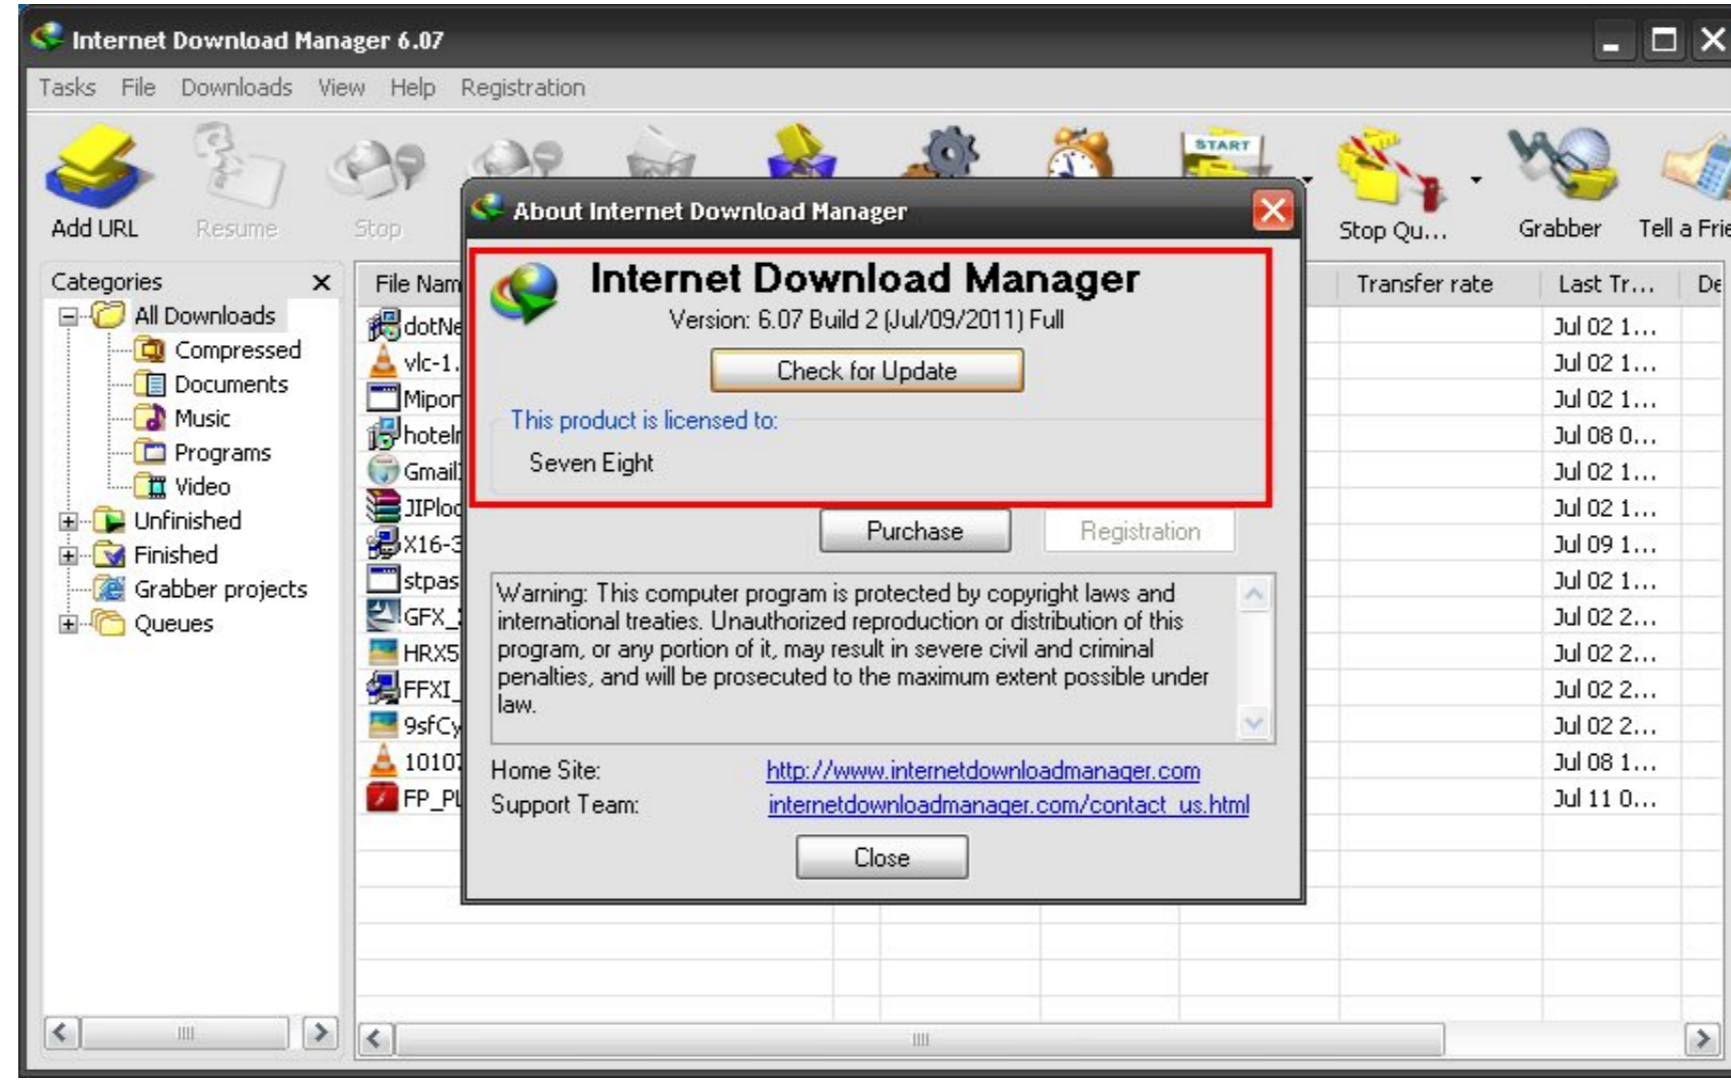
Internet Download Manager 6.07

Tasks File Downloads View Help Registration

Add URL Resume Stop Stop Qu... Grabber Tell a Frie

Categories

All Downloads
Compressed
Documents
Music
Programs
Video
Unfinished
Finished
Grabber projects
Queues

| File Nam | Transfer rate | Last Tr... | De |
|---|---|---|---|
| dotNe | | Jul 02 1... | |
| vlc-1. | | Jul 02 1... | |
| Mipor | | Jul 02 1... | |
| hoteli | | Jul 08 0... | |
| Gmail | | Jul 02 1... | |
| JIPlo | | Jul 02 1... | |
| X16-3 | | Jul 09 1... | |
| stpas | | Jul 02 1... | |
| GFX_ | | Jul 02 2... | |
| HRX5 | | Jul 02 2... | |
| FFXI_ | | Jul 02 2... | |
| 9sfCy | | Jul 02 2... | |
| 1010 | | Jul 08 1... | |
| FP_Pl | | Jul 11 0... | |

About Internet Download Manager

Internet Download Manager

Version: 6.07 Build 2 (Jul/09/2011) Full

Check for Update

This product is licensed to:

Seven Eight

Purchase Registration

Warning: This computer program is protected by copyright laws and international treaties. Unauthorized reproduction or distribution of this program, or any portion of it, may result in severe civil and criminal penalties, and will be prosecuted to the maximum extent possible under law.

Home Site: http://www.internetdownloadmanager.com
Support Team: internetdownloadmanager.com/contact_us.html

Close